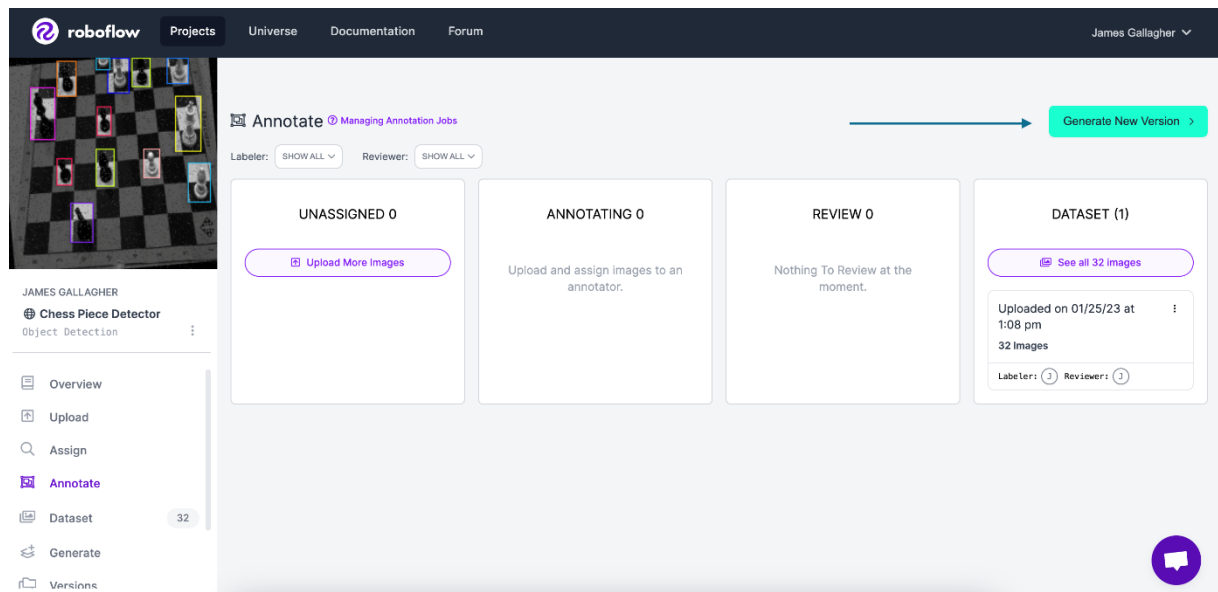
roboflow Projects Universe Documentation Forum James Gallagher

JAMES GALLAGHER
Chess Piece Detector
Object Detection

Overview
Upload
Assign
Annotate
Dataset 32
Generate
Versions

Annotate Managing Annotation Jobs

Generate New Version >

Labeler: SHOW ALL Reviewer: SHOW ALL

UNASSIGNED 0
Upload More Images

ANNOTATING 0
Upload and assign images to an annotator.

REVIEW 0
Nothing To Review at the moment.

DATASET (1)
See all 32 images
Uploaded on 01/25/23 at 1:08 pm
32 Images
Labeler: J Reviewer: J